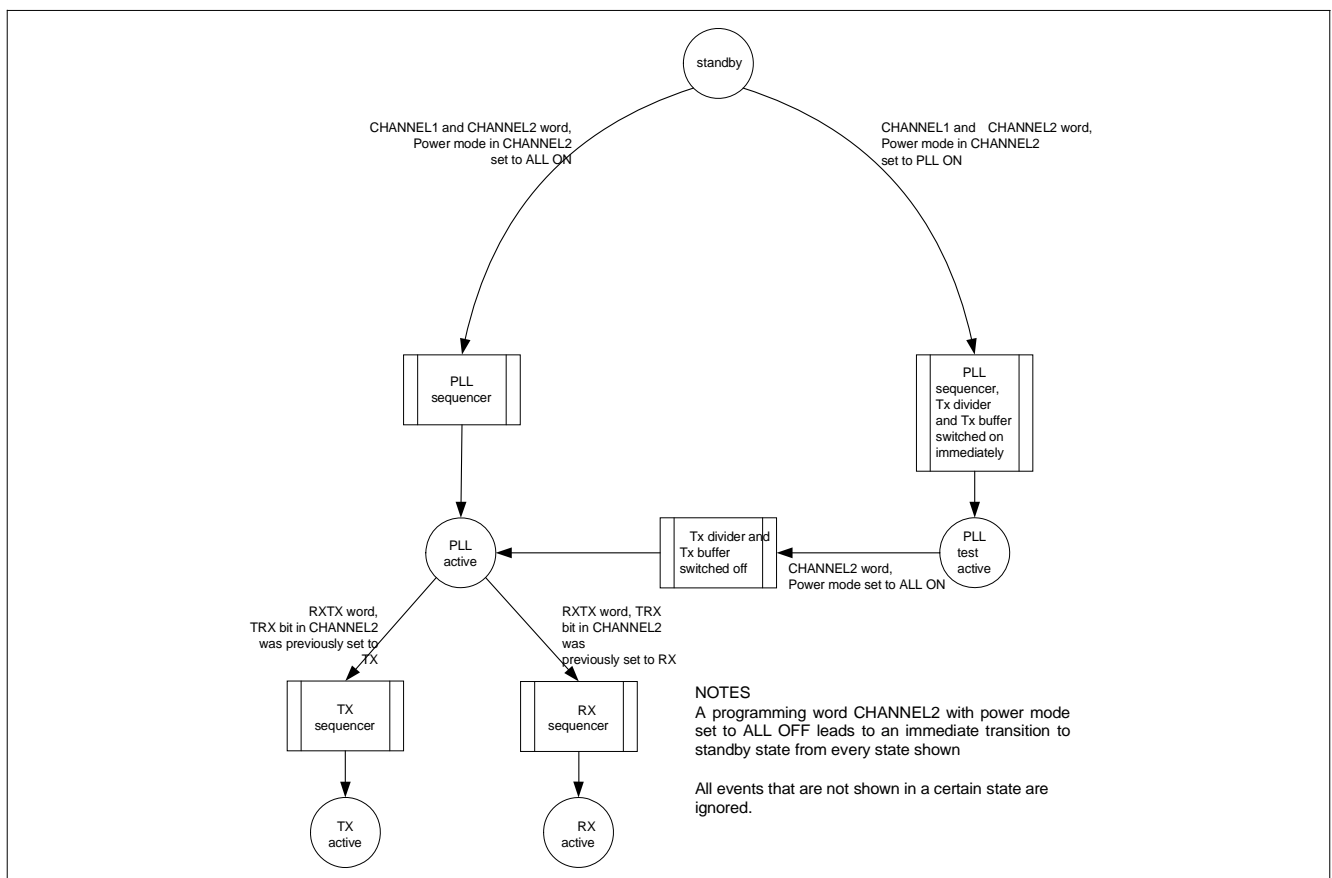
standby

CHANNEL1 and CHANNEL2 word, Power mode in CHANNEL2 set to ALL ON

CHANNEL1 and CHANNEL2 word, Power mode in CHANNEL2 set to PLL ON

PLL sequencer

PLL sequencer, Tx divider and Tx buffer switched on immediately

PLL active

Tx divider and Tx buffer switched off

PLL test active

CHANNEL2 word, Power mode set to ALL ON

RXTX word, TRX bit in CHANNEL2 was previously set to TX

RXTX word, TRX bit in CHANNEL2 was previously set to RX

TX sequencer

RX sequencer

TX active

RX active

NOTES
A programming word CHANNEL2 with power mode set to ALL OFF leads to an immediate transition to standby state from every state shown

All events that are not shown in a certain state are ignored.